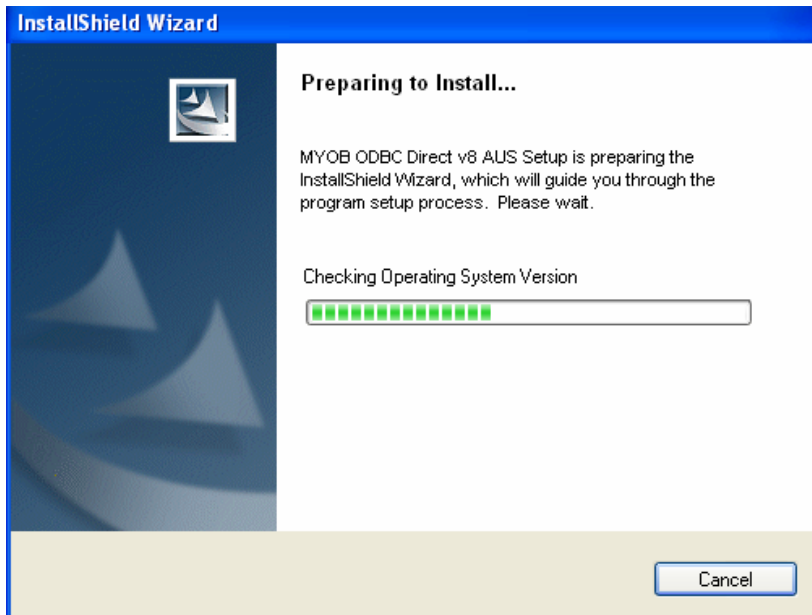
InstallShield Wizard

Preparing to Install...

MYOB ODBC Direct v8 AUS Setup is preparing the InstallShield Wizard, which will guide you through the program setup process. Please wait.

Checking Operating System Version

Cancel